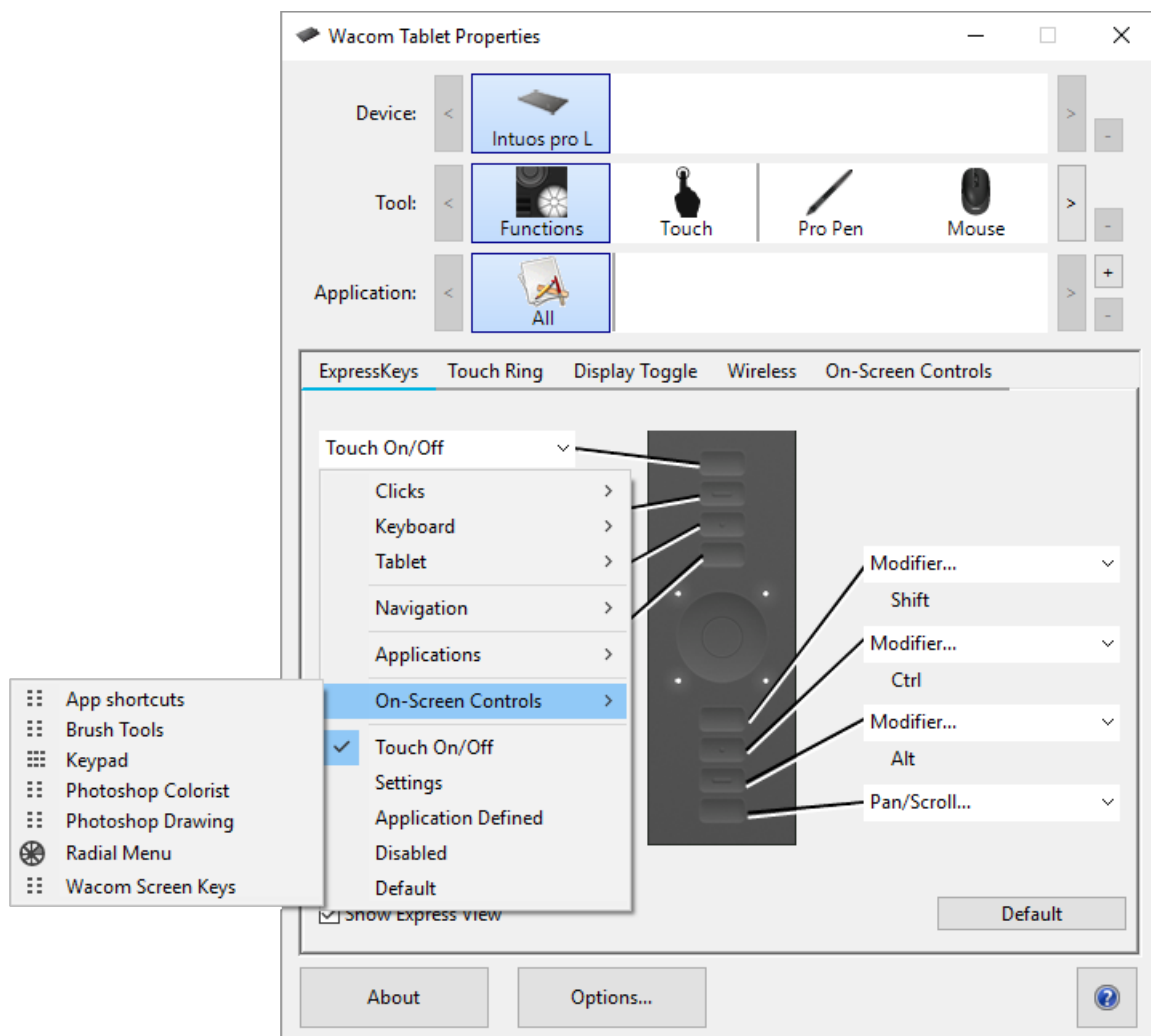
Wacom Tablet Properties

Device: < Intuos pro L > -

Tool: < Functions Touch Pro Pen Mouse > -

Application: < All > + -

ExpressKeys Touch Ring Display Toggle Wireless On-Screen Controls

Touch On/Off

Clicks >
Keyboard >
Tablet >
Navigation >
Applications >
On-Screen Controls >
✔ Touch On/Off
Settings
Application Defined
Disabled
Default

App shortcuts
Brush Tools
Keypad
Photoshop Colorist
Photoshop Drawing
Radial Menu
Wacom Screen Keys

Modifier...
Shift
Modifier...
Ctrl
Modifier...
Alt
Pan/Scroll...

Show Express View

Default

About Options... ?